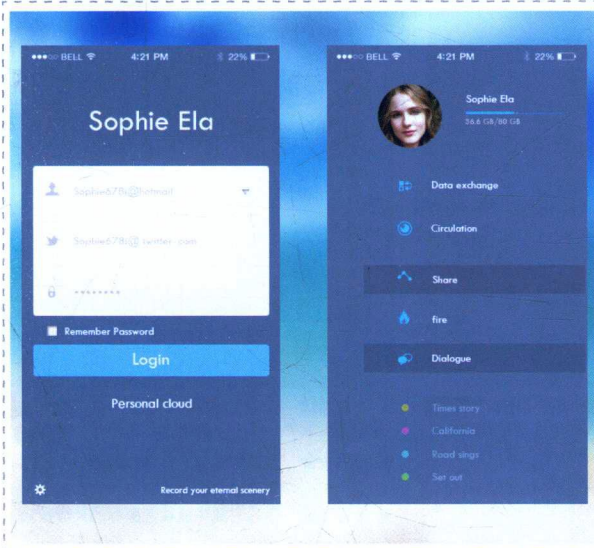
●●●○○ BELL 4:21 PM 22%

Sophie Ela

Sophied78@hotmail

Sophied78@ twitter .com

••••••••

Remember Password

Login

Personal cloud

Record your eternal scenery

●●●○○ BELL 4:21 PM 22%

Sophie Ela

36.8 GB/80 GB

Data exchange

Circulation

Share

fire

Dialogue

Times story

California

Road sings

Set out